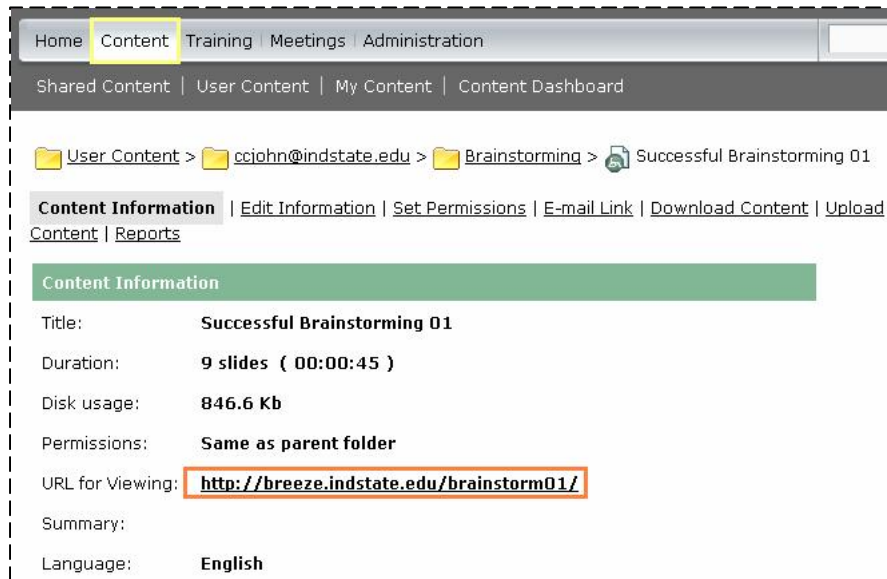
Home | Content | Training | Meetings | Administration

Shared Content | User Content | My Content | Content Dashboard

User Content > ccjohn@indstate.edu > Brainstorming > Successful Brainstorming 01

Content Information | Edit Information | Set Permissions | E-mail Link | Download Content | Upload Content | Reports

Content Information

| | |
|---|---|
| Title: | Successful Brainstorming 01 |
| Duration: | 9 slides ( 00:00:45 ) |
| Disk usage: | 846.6 Kb |
| Permissions: | Same as parent folder |
| URL for Viewing: | http://breeze.indstate.edu/brainstorm01/ |
| Summary: | |
| Language: | English |